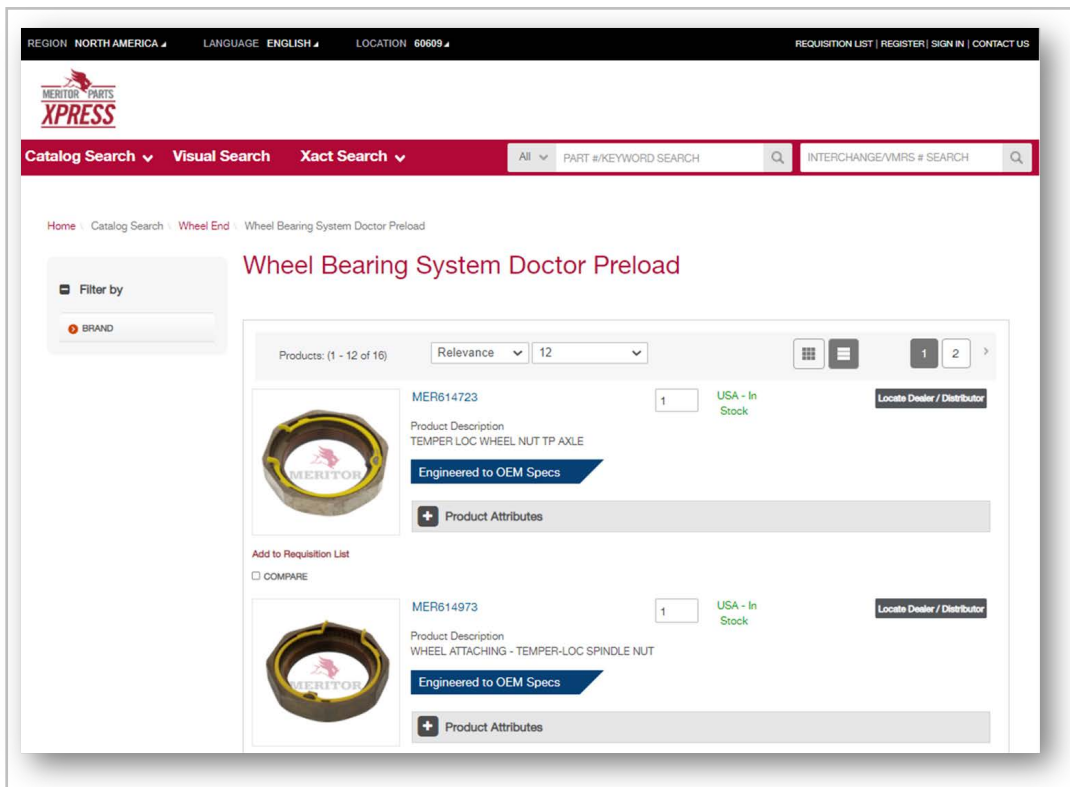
REGION NORTH AMERICA LANGUAGE ENGLISH LOCATION 60609

REQUISITION LIST | REGISTER | SIGN IN | CONTACT US

MERITOR PARTS XPRESS

Catalog Search Visual Search Xact Search

All PART #/KEYWORD SEARCH

INTERCHANGE/VMRS # SEARCH

Home Catalog Search Wheel End Wheel Bearing System Doctor Preload

Filter by

BRAND

Wheel Bearing System Doctor Preload

Products: (1 - 12 of 16) Relevance 12

1 2

MER614723

1

USA - In Stock

Locate Dealer / Distributor

Product Description
TEMPER LOC WHEEL NUT TP AXLE

Engineered to OEM Specs

Product Attributes

MERITOR

Add to Requisition List

COMPARE

MER614973

1

USA - In Stock

Locate Dealer / Distributor

Product Description
WHEEL ATTACHING - TEMPER-LOC SPINDLE NUT

Engineered to OEM Specs

Product Attributes

MERITOR